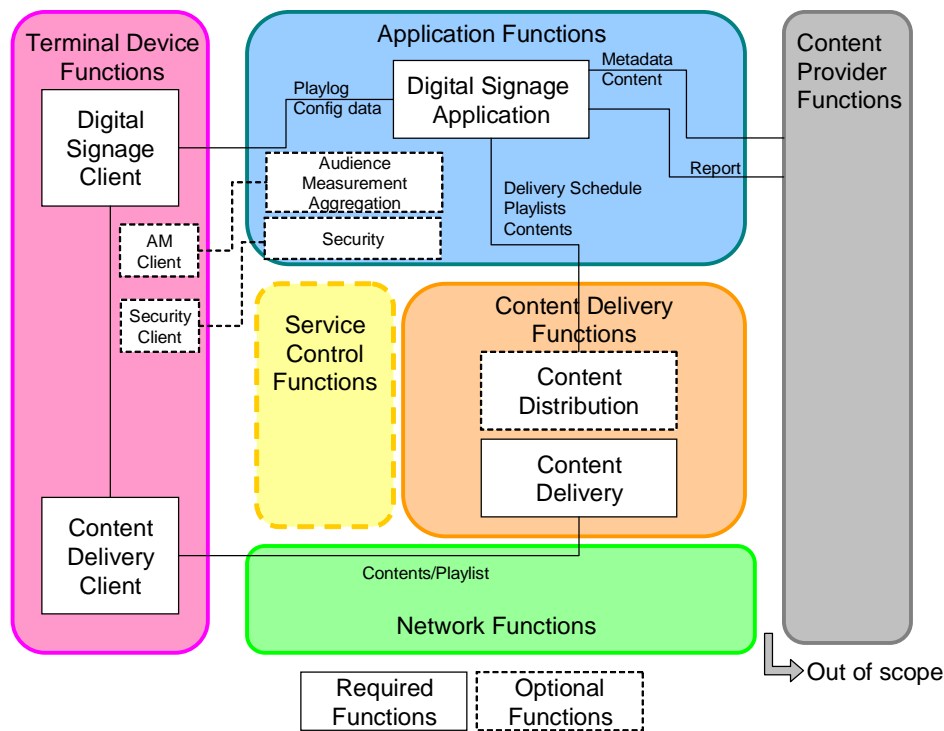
Terminal Device Functions

Digital Signage Client

AM Client

Security Client

Content Delivery Client

Application Functions

Playlog Config data

Digital Signage Application

Metadata Content

Report

Audience Measurement Aggregation

Security

Delivery Schedule Playlists Contents

Content Provider Functions

Service Control Functions

Content Delivery Functions

Content Distribution

Content Delivery

Contents/Playlist

Network Functions

Out of scope

Required Functions

Optional Functions